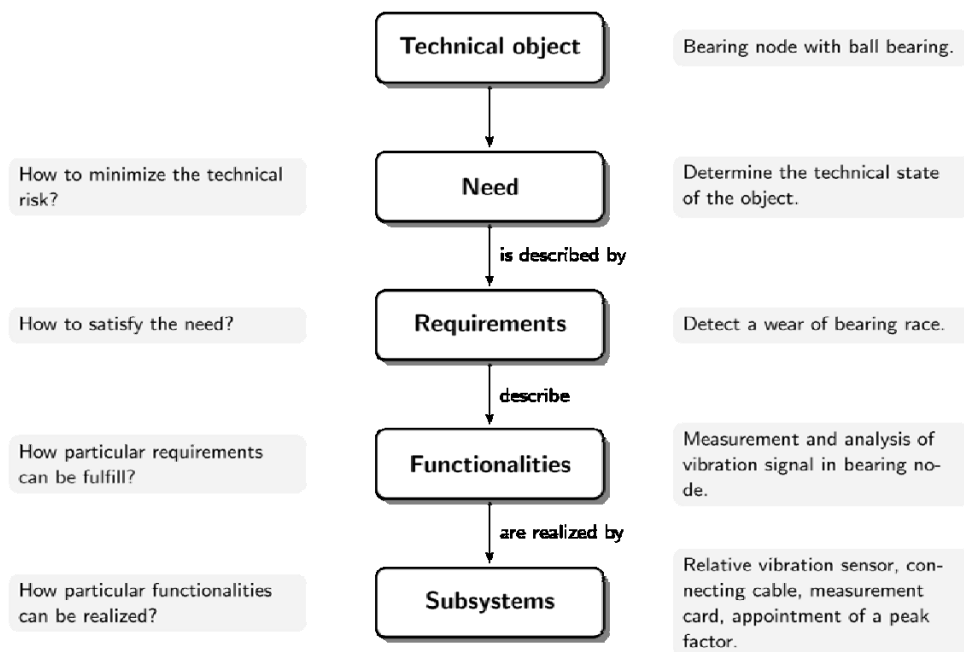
Technical object

Bearing node with ball bearing.

How to minimize the technical risk?

Need

Determine the technical state of the object.

is described by

How to satisfy the need?

Requirements

Detect a wear of bearing race.

describe

How particular requirements can be fulfill?

Functionalities

Measurement and analysis of vibration signal in bearing node.

are realized by

How particular functionalities can be realized?

Subsystems

Relative vibration sensor, connecting cable, measurement card, appointment of a peak factor.